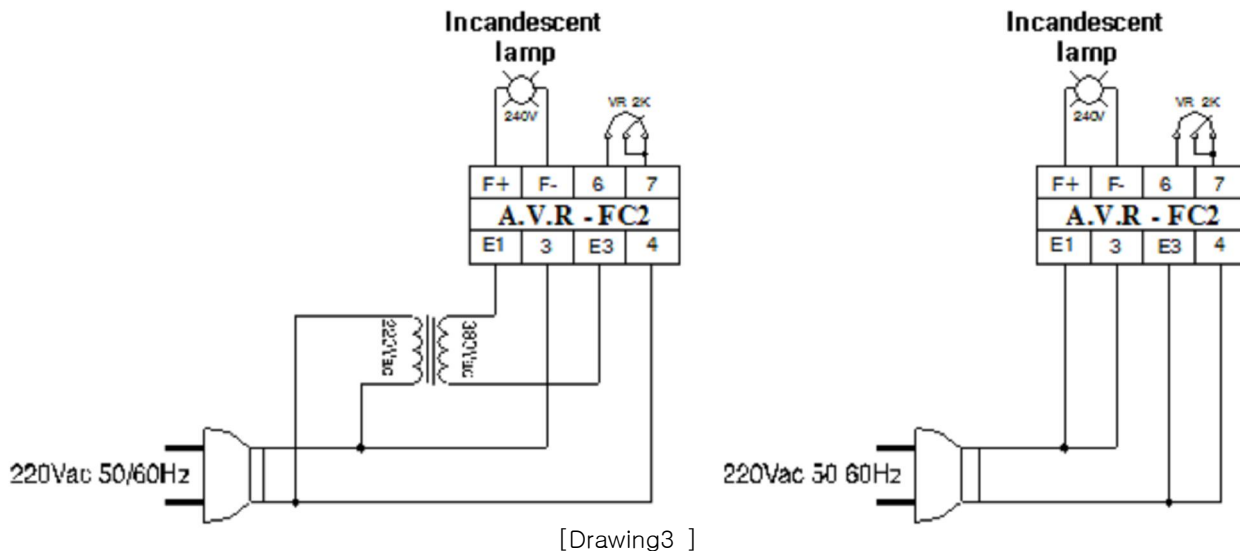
Incandescent lamp

240V

VR 2K

| F+ | F- | 6 | 7 |
|---|---|---|---|
| A.V.R - FC2 | | | |
| E1 | 3 | E3 | 4 |

220Vac

380Vac

220Vac 50/60Hz

Incandescent lamp

240V

VR 2K

| F+ | F- | 6 | 7 |
|---|---|---|---|
| A.V.R - FC2 | | | |
| E1 | 3 | E3 | 4 |

220Vac 50 60Hz

[Drawing3 ]